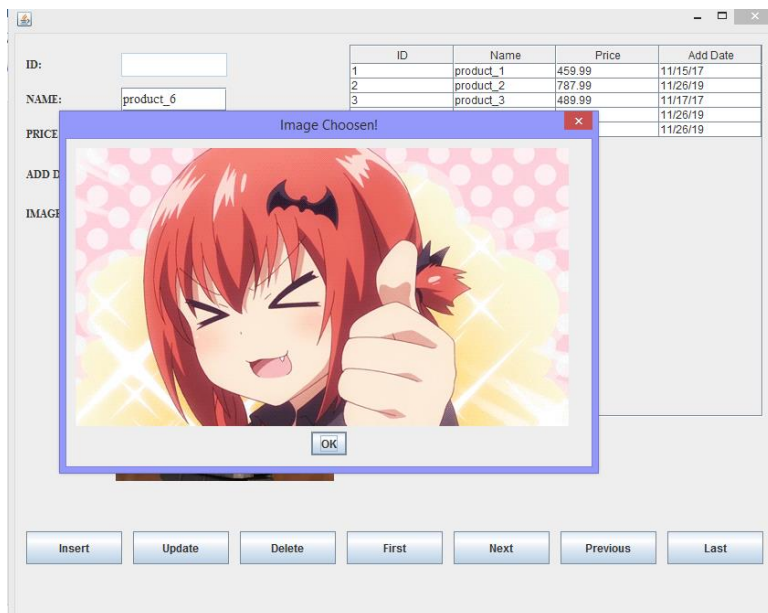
ID:

NAME: product_6

PRICE

ADD D

IMAGE

| ID | Name | Price | Add Date |
|---|---|---|---|
| 1 | product_1 | 459.99 | 11/15/17 |
| 2 | product_2 | 787.99 | 11/26/19 |
| 3 | product_3 | 489.99 | 11/17/17 |
| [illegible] | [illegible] | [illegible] | 11/26/19 |
| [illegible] | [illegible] | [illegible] | 11/26/19 |

Image Choosen!

OK

Insert Update Delete First Next Previous Last